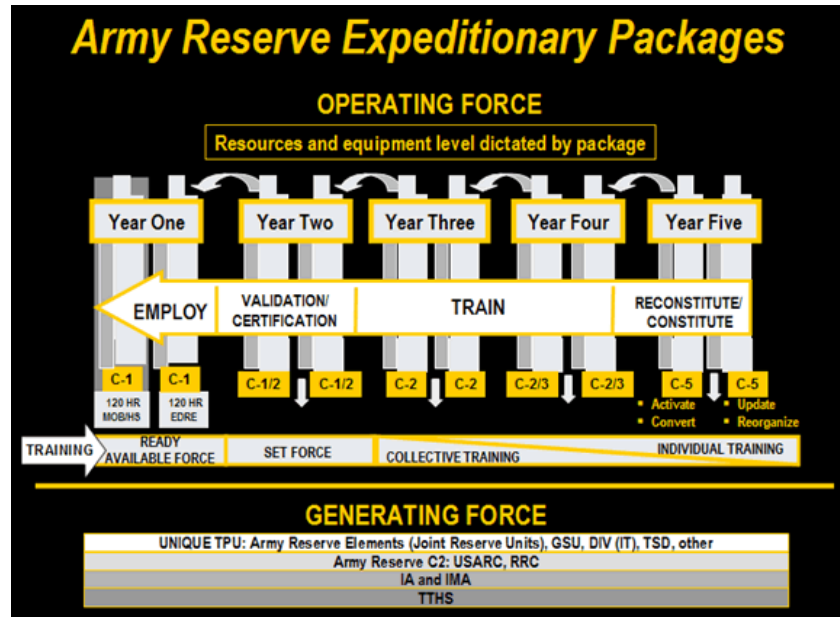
Army Reserve Expeditionary Packages

OPERATING FORCE

Resources and equipment level dictated by package

Year One

Year Two

Year Three

Year Four

Year Five

EMPLOY

VALIDATION/ CERTIFICATION

TRAIN

RECONSTITUTE/ CONSTITUTE

C-1

C-1

C-1/2

C-1/2

C-2

C-2

C-2/3

C-2/3

C-5

C-5

120 HR MOB/HS

120 HR EDRE

• Activate
• Convert

• Update
• Reorganize

TRAINING

READY AVAILABLE FORCE

SET FORCE

COLLECTIVE TRAINING

INDIVIDUAL TRAINING

GENERATING FORCE

UNIQUE TPU: Army Reserve Elements (Joint Reserve Units), GSU, DIV (IT), TSD, other

Army Reserve C2: USARC, RRC

IA and IMA

TTHS